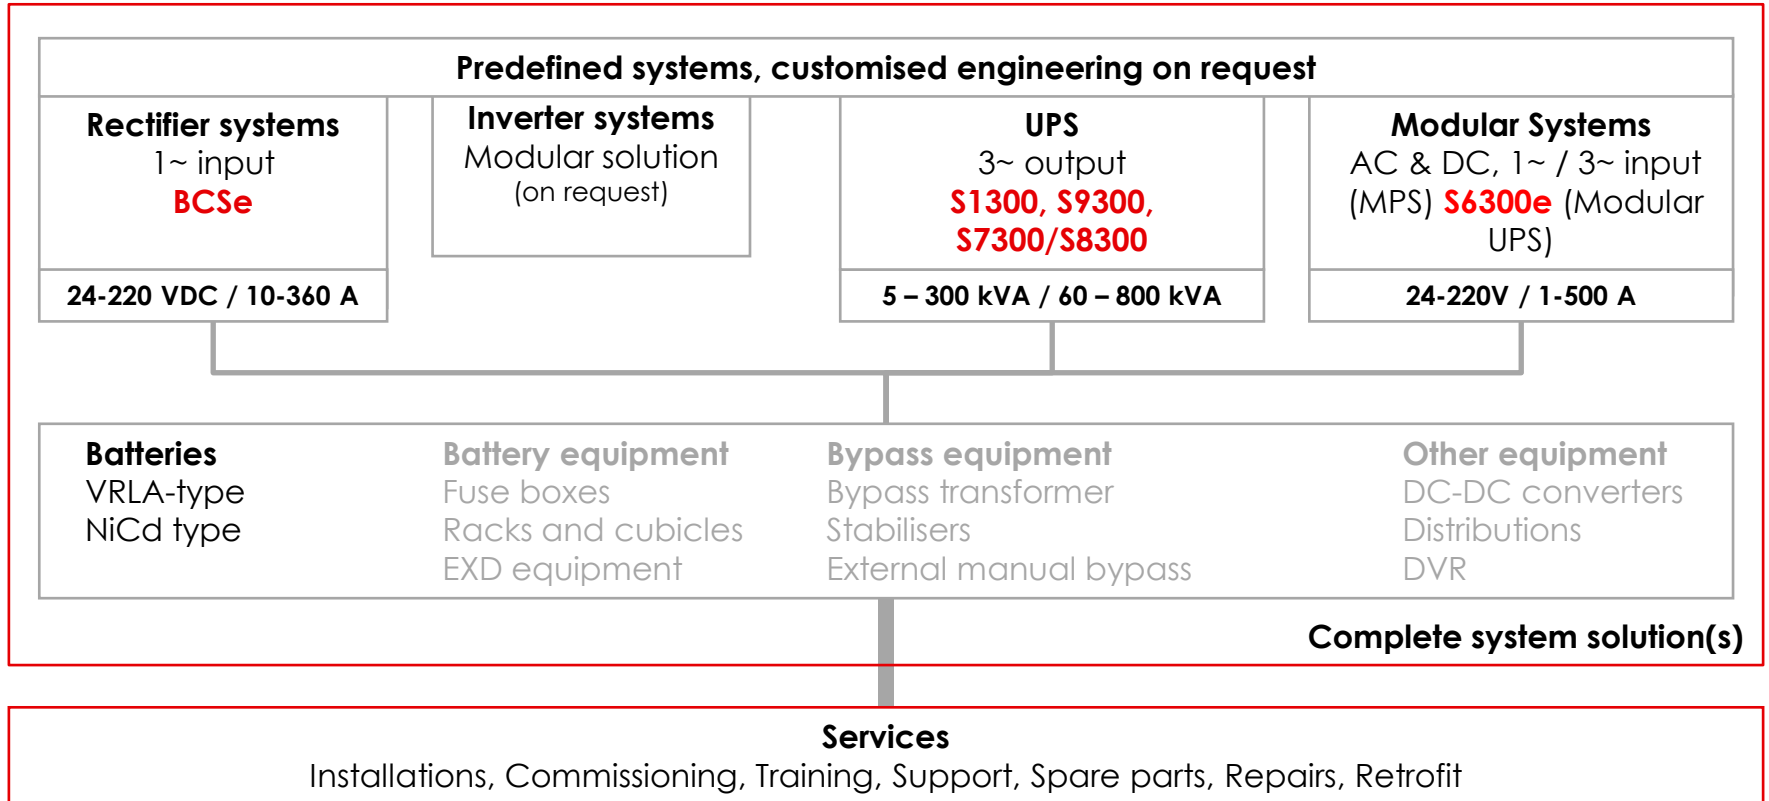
Predefined systems, customised engineering on request

Rectifier systems
1~ input
BCSe

24-220 VDC / 10-360 A

Inverter systems
Modular solution
(on request)

UPS
3~ output
S1300, S9300, S7300/S8300

5 – 300 kVA / 60 – 800 kVA

Modular Systems
AC & DC, 1~ / 3~ input (MPS) S6300e (Modular UPS)

24-220V / 1-500 A

Batteries
VRLA-type
NiCd type

Battery equipment
Fuse boxes
Racks and cubicles
EXD equipment

Bypass equipment
Bypass transformer
Stabilisers
External manual bypass

Other equipment
DC-DC converters
Distributions
DVR

Complete system solution(s)

Services
Installations, Commissioning, Training, Support, Spare parts, Repairs, Retrofit